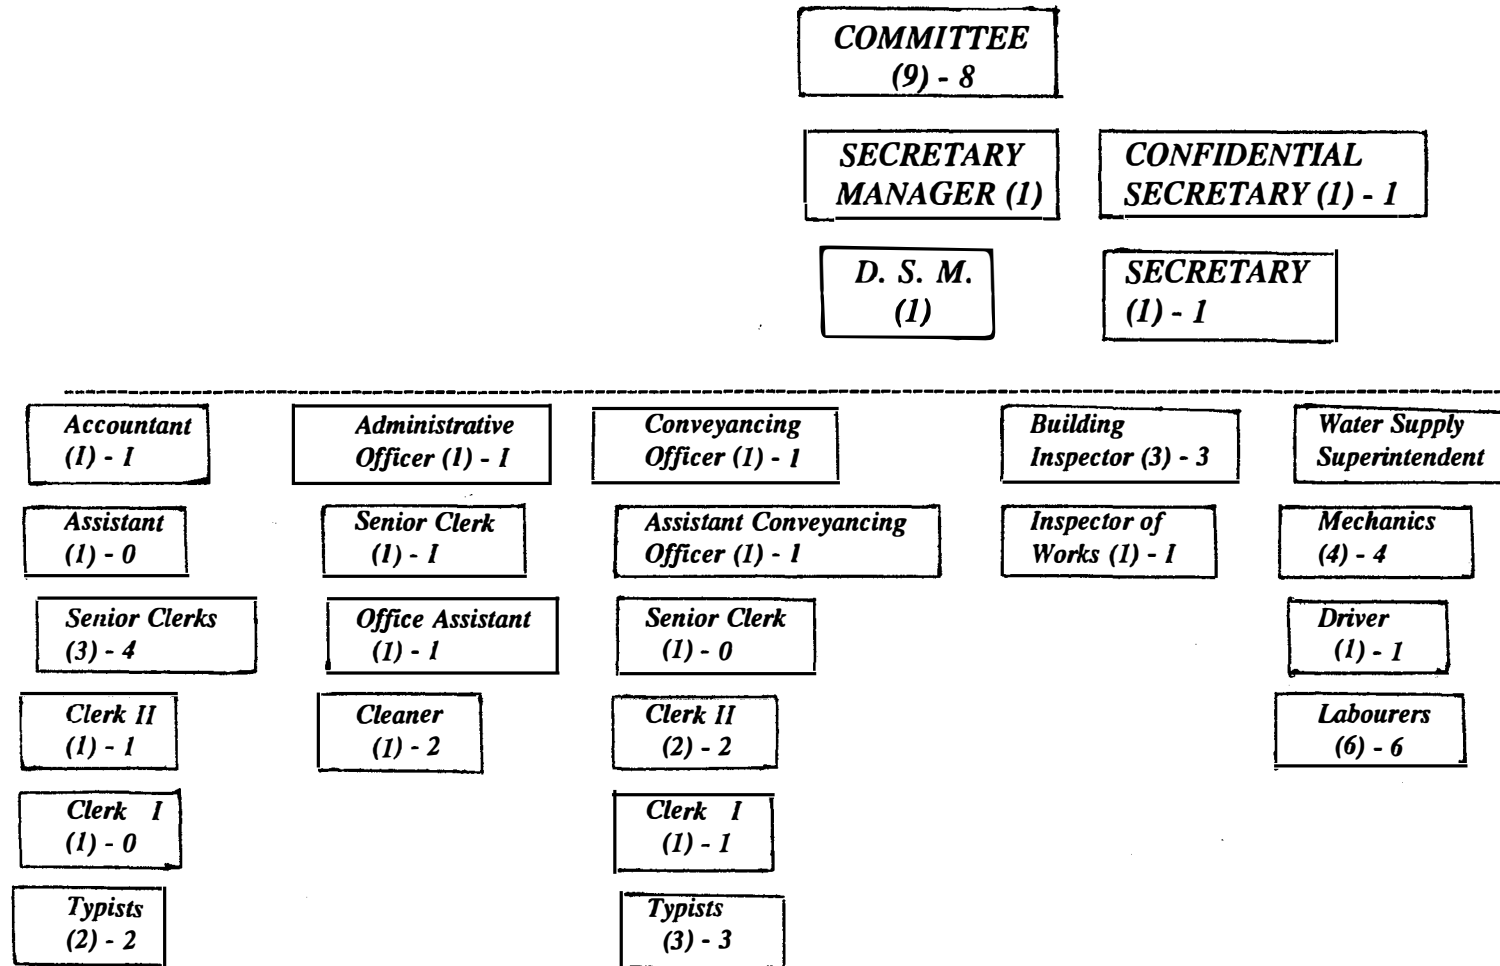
COMMITTEE (9) - 8

SECRETARY MANAGER (1)

CONFIDENTIAL SECRETARY (1) - 1

D. S. M. (1)

SECRETARY (1) - 1

Accountant (1) - 1

Assistant (1) - 0

Senior Clerks (3) - 4

Clerk II (1) - 1

Clerk I (1) - 0

Typists (2) - 2

Administrative Officer (1) - 1

Senior Clerk (1) - 1

Office Assistant (1) - 1

Cleaner (1) - 2

Conveyancing Officer (1) - 1

Assistant Conveyancing Officer (1) - 1

Senior Clerk (1) - 0

Clerk II (2) - 2

Clerk I (1) - 1

Typists (3) - 3

Building Inspector (3) - 3

Inspector of Works (1) - 1

Water Supply Superintendent

Mechanics (4) - 4

Driver (1) - 1

Labourers (6) - 6